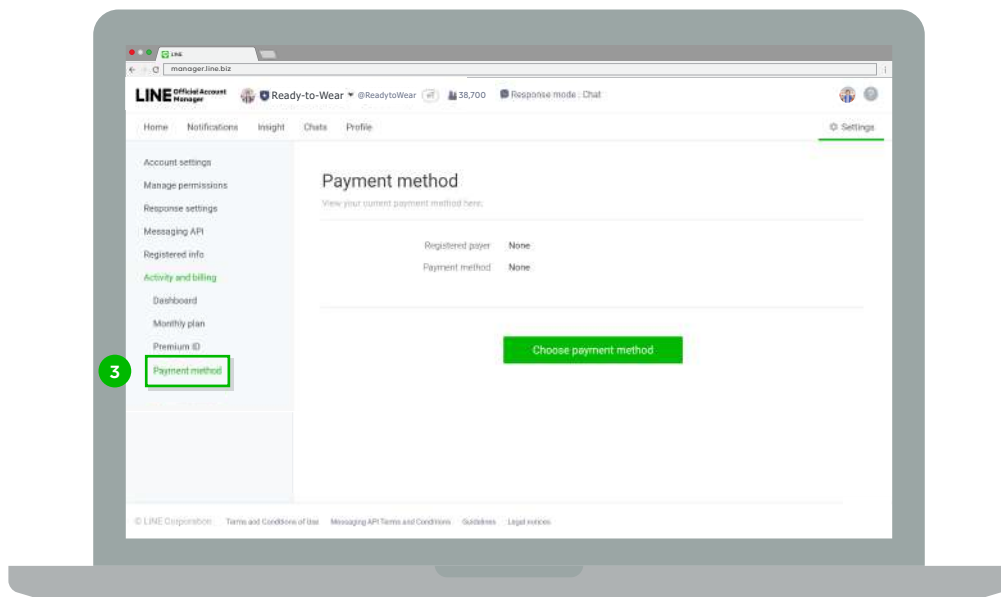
LINE

manager.line.biz

LINE Official Account Manager Ready-to-Wear @ReadytoWear 38,700 Response mode : Chat

Home Notifications Insight Chats Profile Settings

Account settings
Manage permissions
Response settings
Messaging API
Registered info
Activity and billing
Dashboard
Monthly plan
Premium ID
3
Payment method

Payment method

View your current payment method here.

Registered payer None
Payment method None

Choose payment method

© LINE Corporation Terms and Conditions of Use Messaging API Terms and Conditions Guidelines Legal notices